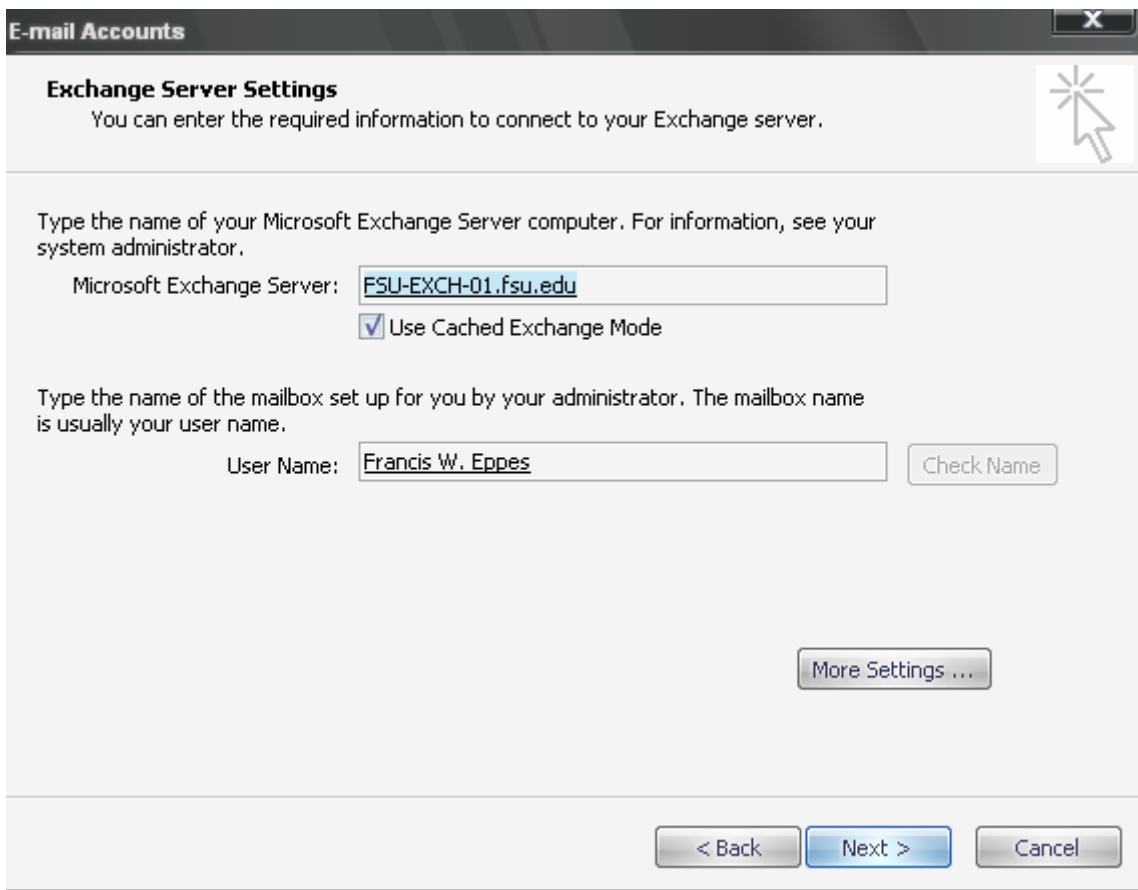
E-mail Accounts

Exchange Server Settings
You can enter the required information to connect to your Exchange server.

Type the name of your Microsoft Exchange Server computer. For information, see your system administrator.

Microsoft Exchange Server: FSU-EXCH-01.fsu.edu

Use Cached Exchange Mode

Type the name of the mailbox set up for you by your administrator. The mailbox name is usually your user name.

User Name: Francis W. Eppes

Check Name

More Settings ...

< Back

Next >

Cancel